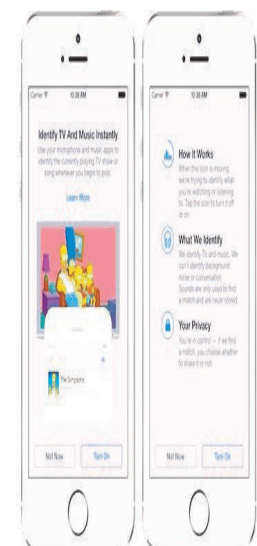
Carrier 10:38 AM

Identify TV And Music Instantly

Use your microphone and music apps to identify the currently playing TV show or song whenever you begin to post.

Learn More

The Simpsons

Not Now

Turn On

Carrier 10:38 AM

How It Works

When the icon is moving, we're trying to identify what you're watching or listening to. Tap the icon to turn it off or on.

What We Identify

We identify TV and music. We can't identify background noise or conversation. Sounds are only used to find a match and are never stored.

Your Privacy

You're in control — if we find a match, you choose whether to share it or not.

Not Now

Turn On